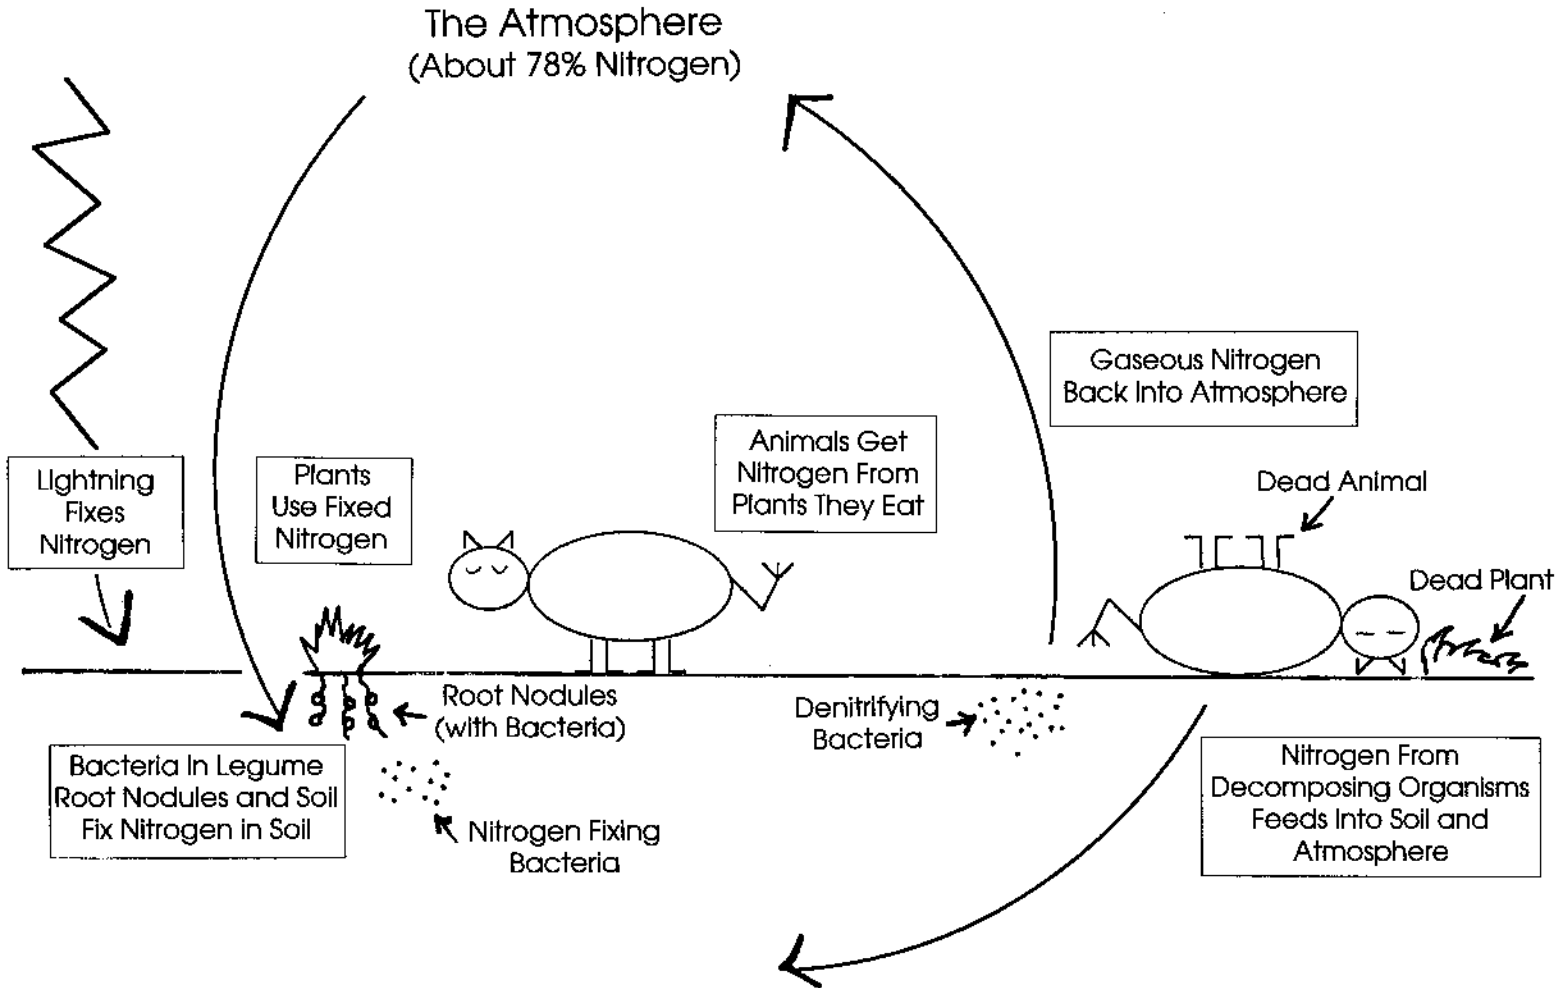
The Atmosphere
(About 78% Nitrogen)

Gaseous Nitrogen Back Into Atmosphere

Lightning Fixes Nitrogen

Plants Use Fixed Nitrogen

Animals Get Nitrogen From Plants They Eat

Dead Animal

Dead Plant

Root Nodules (with Bacteria)

Denitrifying Bacteria

Bacteria In Legume Root Nodules and Soil Fix Nitrogen in Soil

Nitrogen Fixing Bacteria

Nitrogen From Decomposing Organisms Feeds Into Soil and Atmosphere